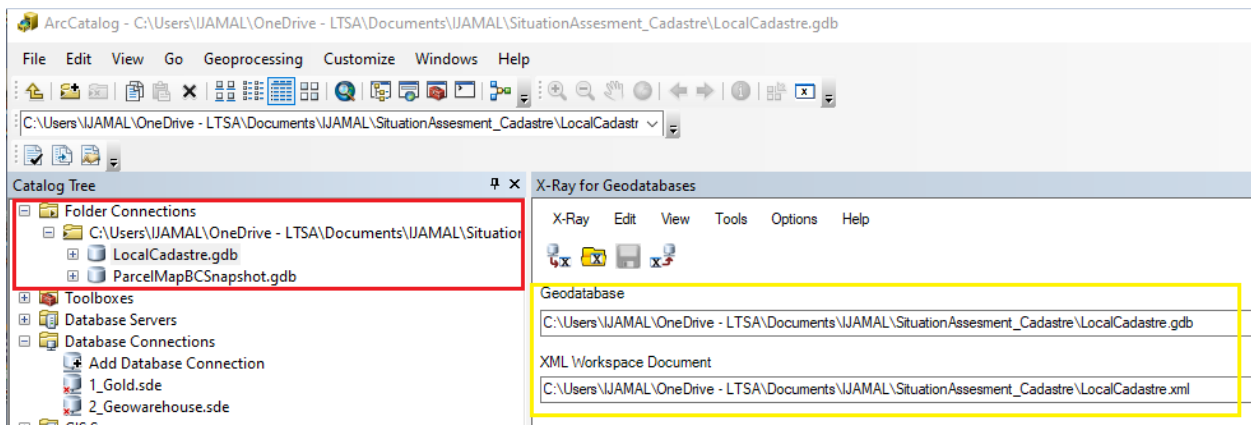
ArcCatalog - C:\Users\IJAMAL\OneDrive - LTSA\Documents\IJAMAL\SituationAssesment_Cadastre\LocalCadastre.gdb

File Edit View Go Geoprocessing Customize Windows Help

C:\Users\IJAMAL\OneDrive - LTSA\Documents\IJAMAL\SituationAssesment_Cadastre\LocalCadastr

Catalog Tree

Folder Connections
C:\Users\IJAMAL\OneDrive - LTSA\Documents\IJAMAL\Situation
LocalCadastre.gdb
ParcelMapBCSnapshot.gdb
Toolboxes
Database Servers
Database Connections
Add Database Connection
1_Gold.sde
2_Geowarehouse.sde

X-Ray for Geodatabases

X-Ray Edit View Tools Options Help

Geodatabase
C:\Users\IJAMAL\OneDrive - LTSA\Documents\IJAMAL\SituationAssesment_Cadastre\LocalCadastre.gdb

XML Workspace Document
C:\Users\IJAMAL\OneDrive - LTSA\Documents\IJAMAL\SituationAssesment_Cadastre\LocalCadastre.xml